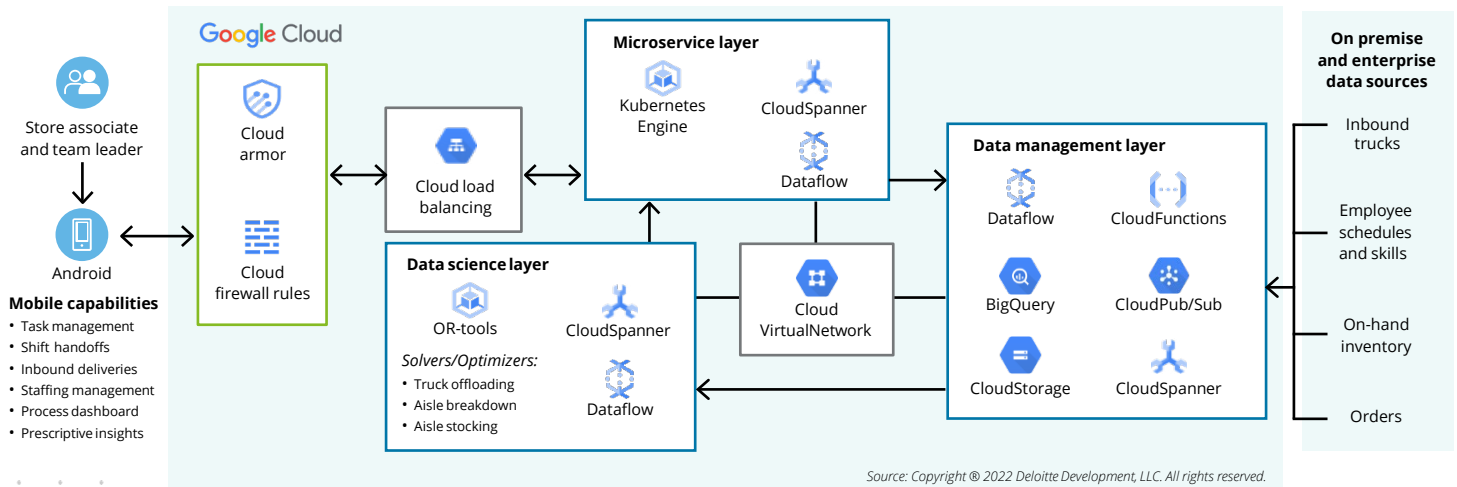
Google Cloud

Store associate and team leader

Android

Mobile capabilities
• Task management
• Shift handoffs
• Inbound deliveries
• Staffing management
• Process dashboard
• Prescriptive insights

Cloud armor

Cloud firewall rules

Cloud load balancing

Microservice layer
Kubernetes Engine
CloudSpanner
Dataflow

Data science layer
OR-tools
CloudSpanner
Solvers/Optimizers:
• Truck offloading
• Aisle breakdown
• Aisle stocking
Dataflow

Cloud VirtualNetwork

Data management layer
Dataflow
CloudFunctions
BigQuery
CloudPub/Sub
CloudStorage
CloudSpanner

On premise and enterprise data sources
Inbound trucks
Employee schedules and skills
On-hand inventory
Orders

Source: Copyright ® 2022 Deloitte Development, LLC. All rights reserved.